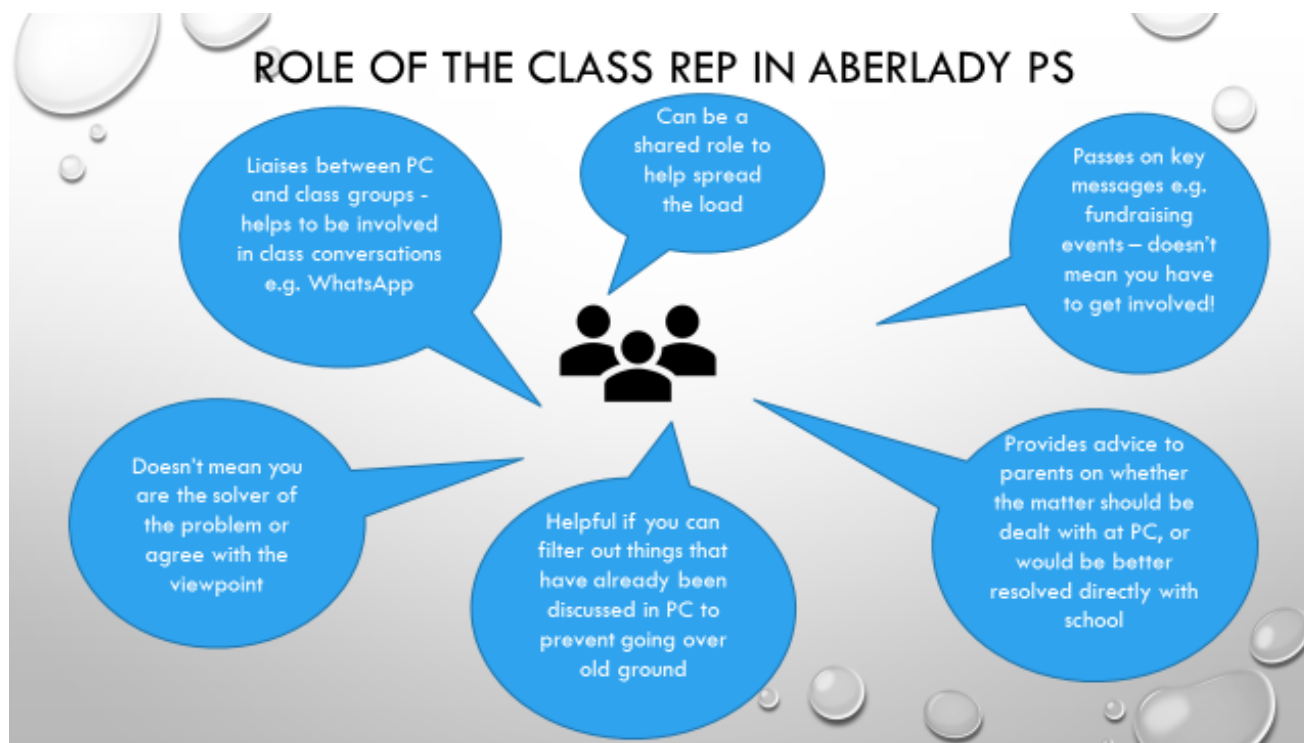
ROLE OF THE CLASS REP IN ABERLADY PS

Liaises between PC and class groups - helps to be involved in class conversations e.g. WhatsApp

Can be a shared role to help spread the load

Passes on key messages e.g. fundraising events – doesn't mean you have to get involved!

Doesn't mean you are the solver of the problem or agree with the viewpoint

Helpful if you can filter out things that have already been discussed in PC to prevent going over old ground

Provides advice to parents on whether the matter should be dealt with at PC, or would be better resolved directly with school